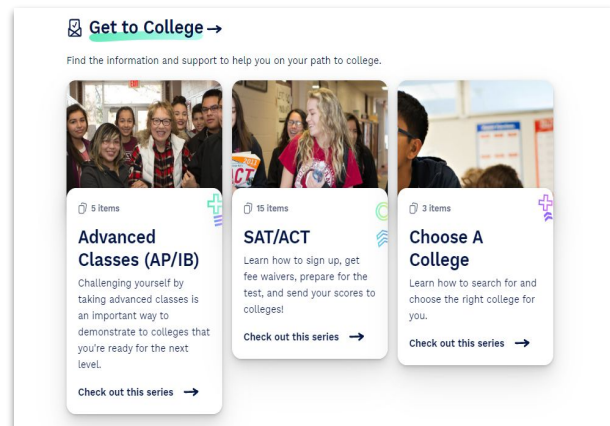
Get to College →

Find the information and support to help you on your path to college.

5 items

Advanced Classes (AP/IB)

Challenging yourself by taking advanced classes is an important way to demonstrate to colleges that you're ready for the next level.

Check out this series →

15 items

SAT/ACT

Learn how to sign up, get fee waivers, prepare for the test, and send your scores to colleges!

Check out this series →

3 items

Choose A College

Learn how to search for and choose the right college for you.

Check out this series →